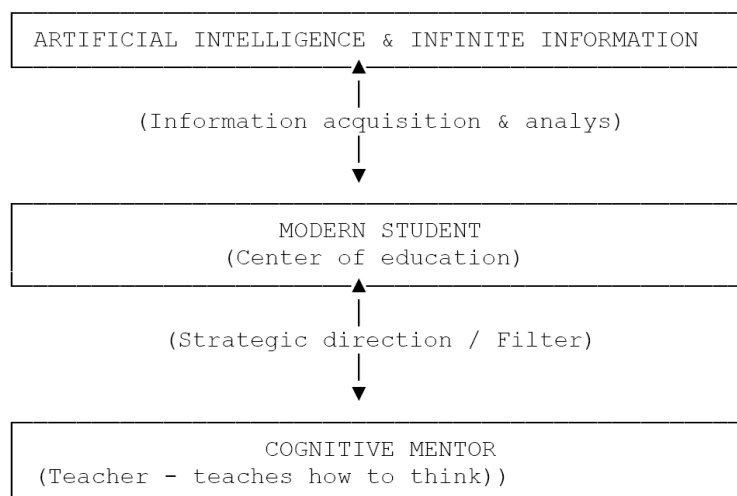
ARTIFICIAL INTELLIGENCE & INFINITE INFORMATION

(Information acquisition & analys)

MODERN STUDENT
(Center of education)

(Strategic direction / Filter)

COGNITIVE MENTOR
(Teacher - teaches how to think))